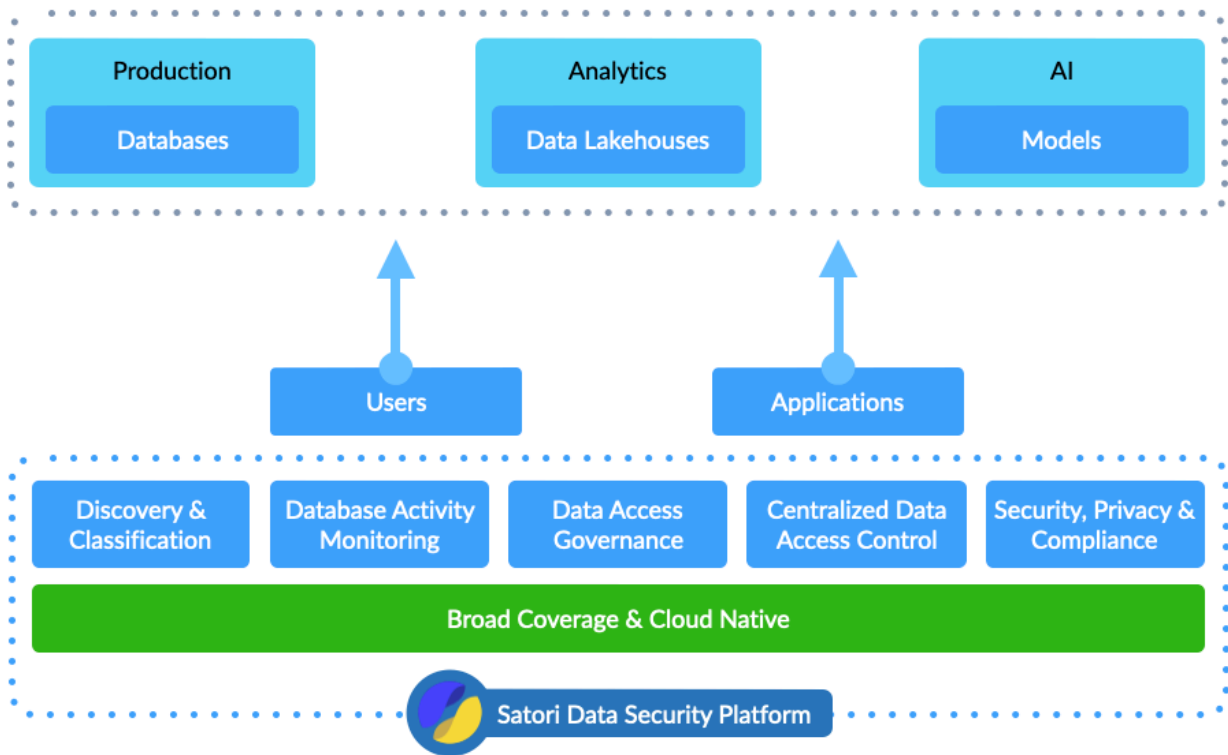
Production
Databases

Analytics
Data Lakehouses

AI
Models

Users

Applications

Discovery & Classification

Database Activity Monitoring

Data Access Governance

Centralized Data Access Control

Security, Privacy & Compliance

Broad Coverage & Cloud Native

Satori Data Security Platform